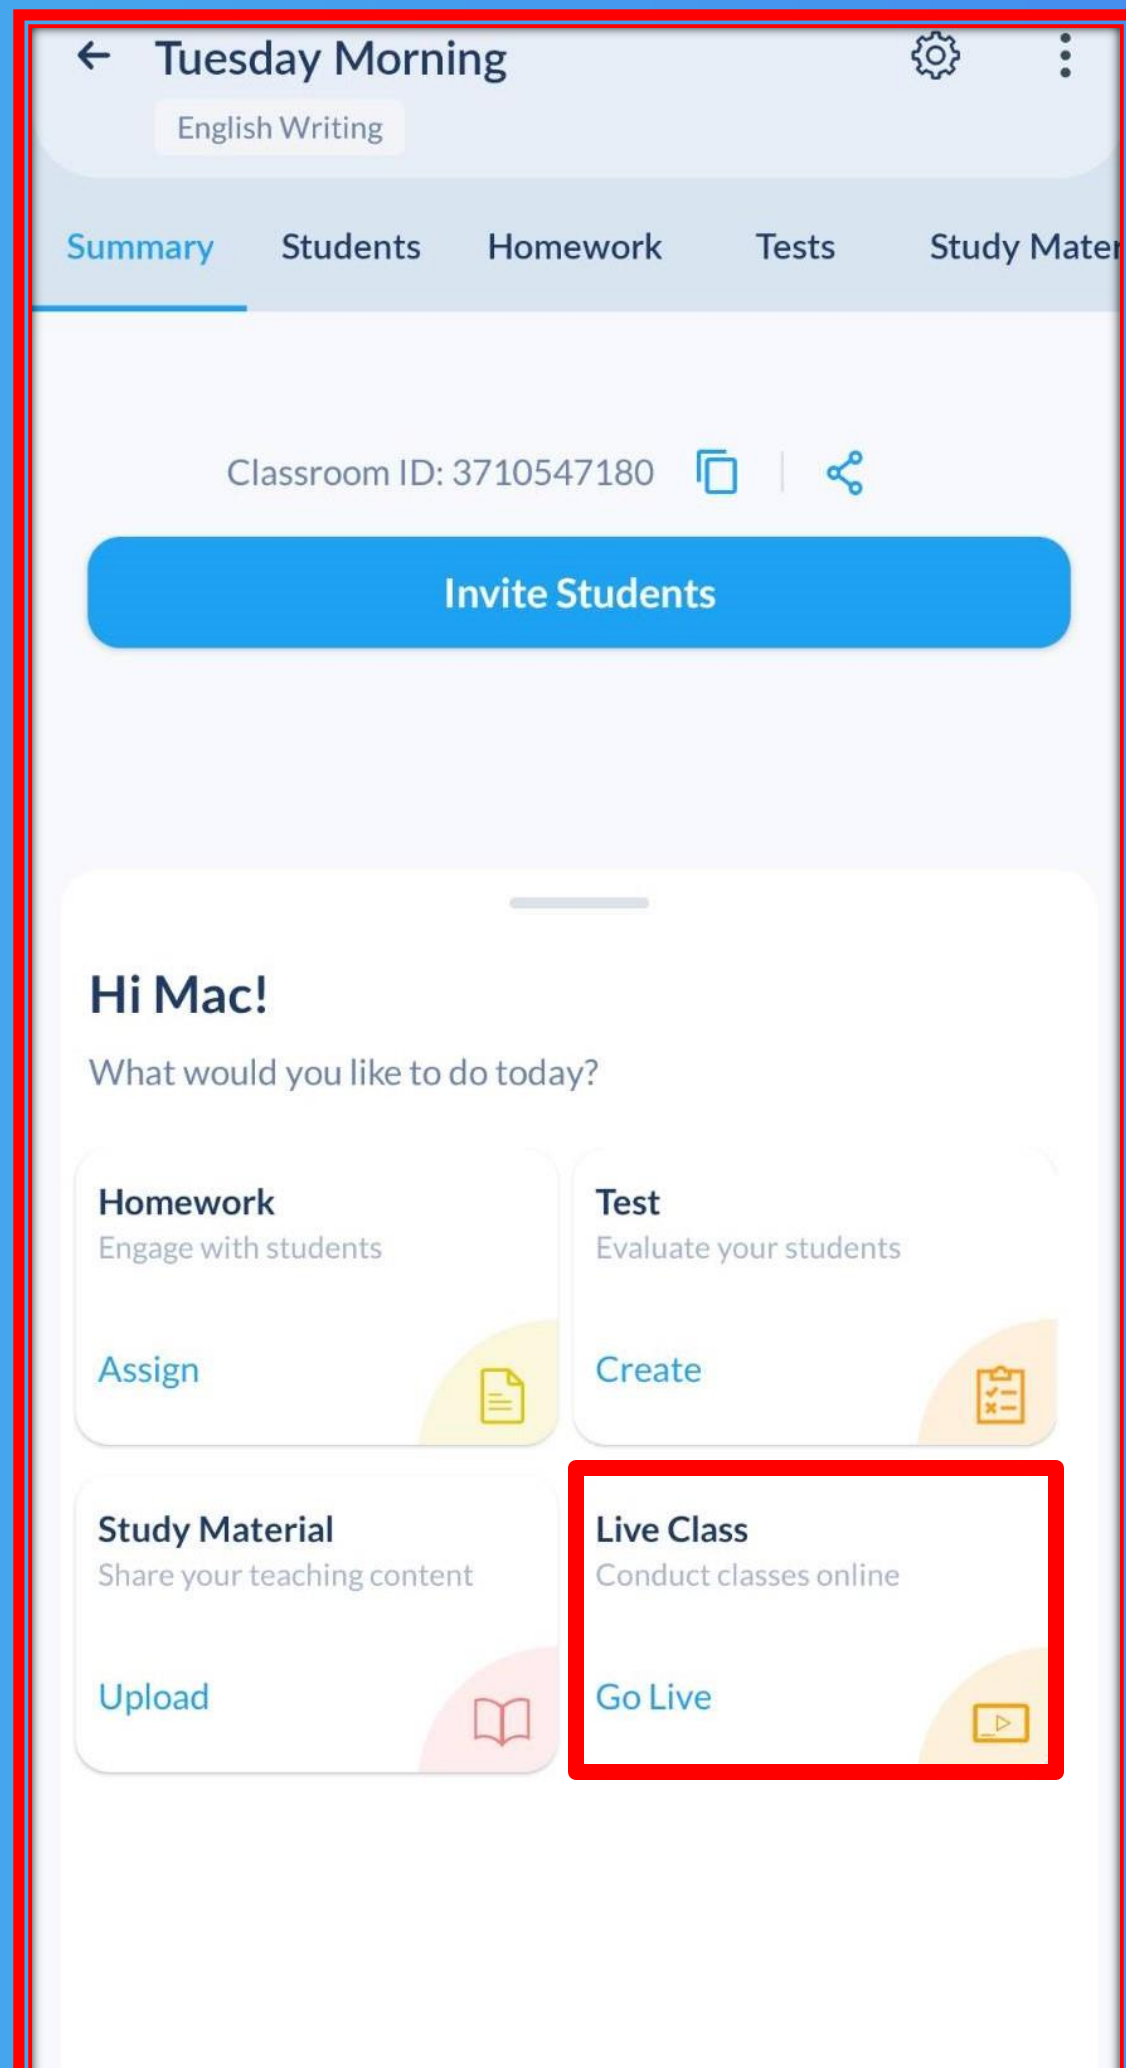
Tuesday Morning
English Writing

Summary Students Homework Tests Study Mate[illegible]

Classroom ID: 3710547180

Invite Students

Hi Mac!

What would you like to do today?

Homework
Engage with students
Assign

Test
Evaluate your students
Create

Study Material
Share your teaching content
Upload

Live Class
Conduct classes online
Go Live